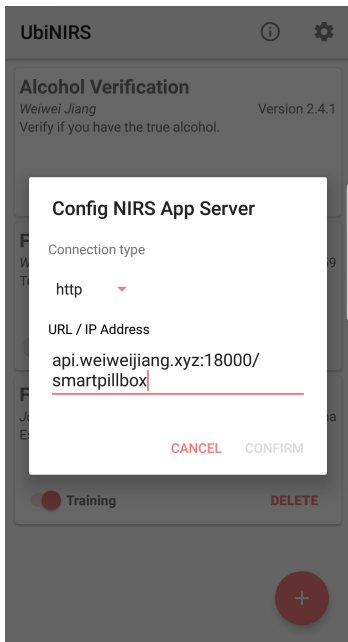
UbiNIRS

Alcohol Verification
Weiwei Jiang
Version 2.4.1
Verify if you have the true alcohol.

F
W
Te

F
Jo
Es

Config NIRS App Server

Connection type

http

URL / IP Address

api.weiweijiang.xyz:18000/smartpillbox

CANCEL CONFIRM

Training
DELETE

+